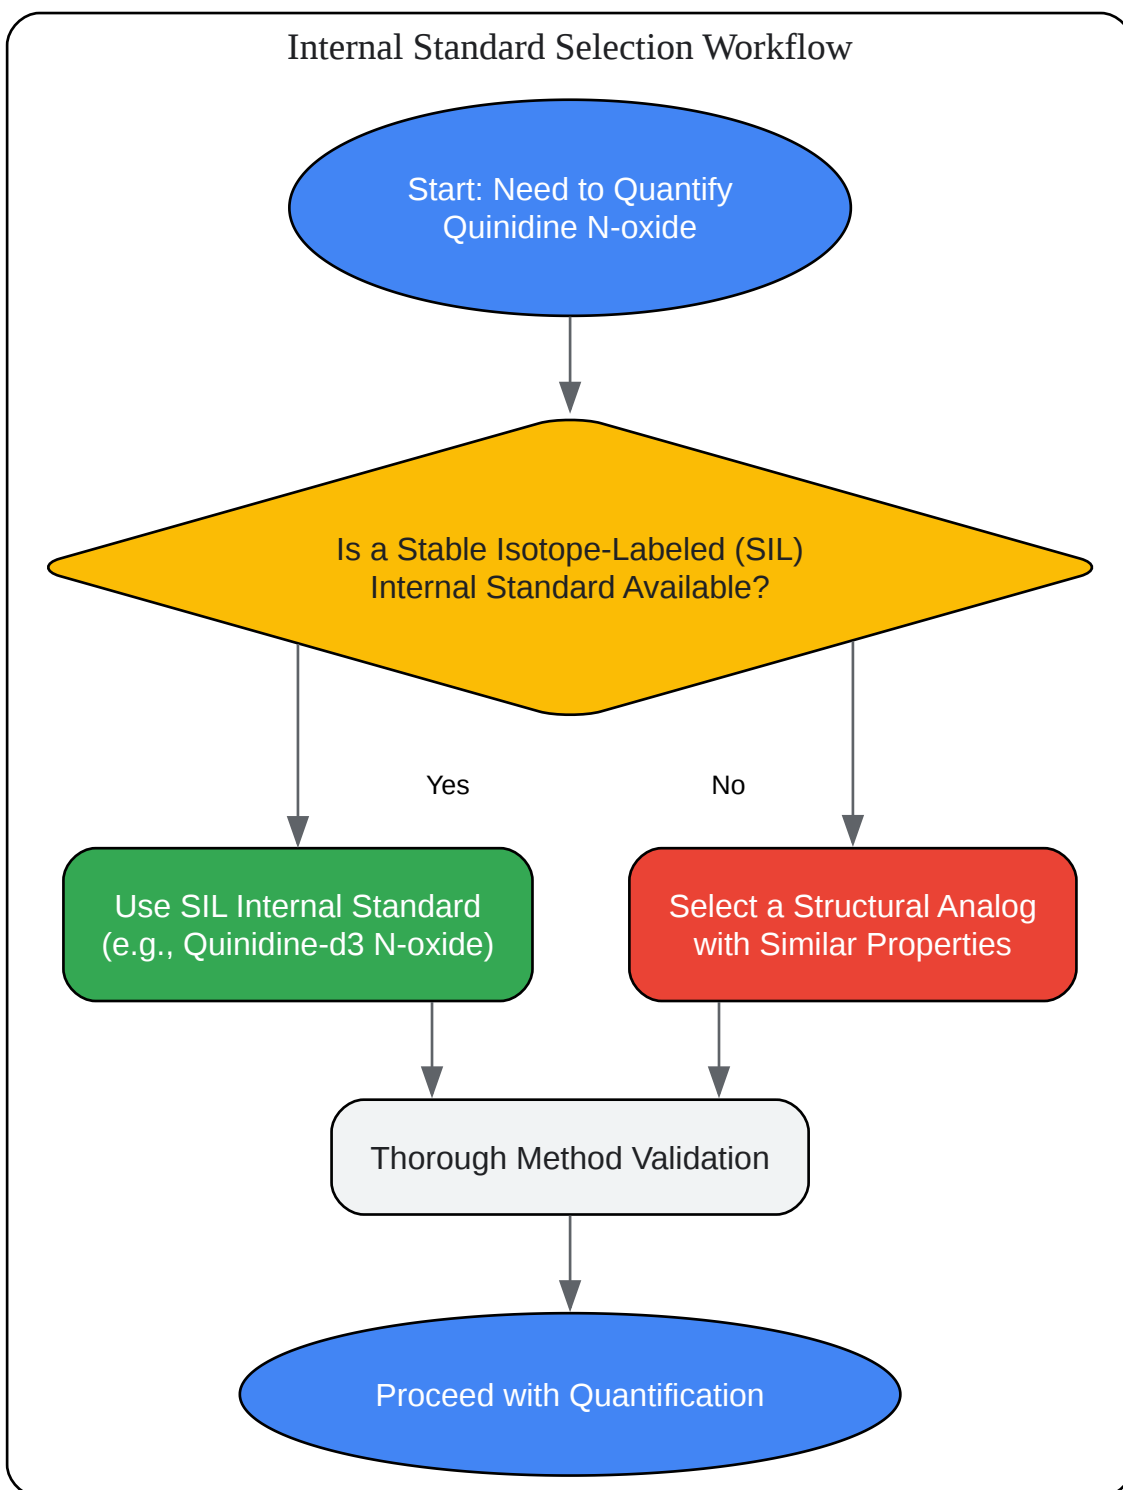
Internal Standard Selection Workflow

Start: Need to Quantify Quinidine N-oxide

Is a Stable Isotope-Labeled (SIL) Internal Standard Available?

Yes

No

Use SIL Internal Standard (e.g., Quinidine-d3 N-oxide)

Select a Structural Analog with Similar Properties

Thorough Method Validation

Proceed with Quantification